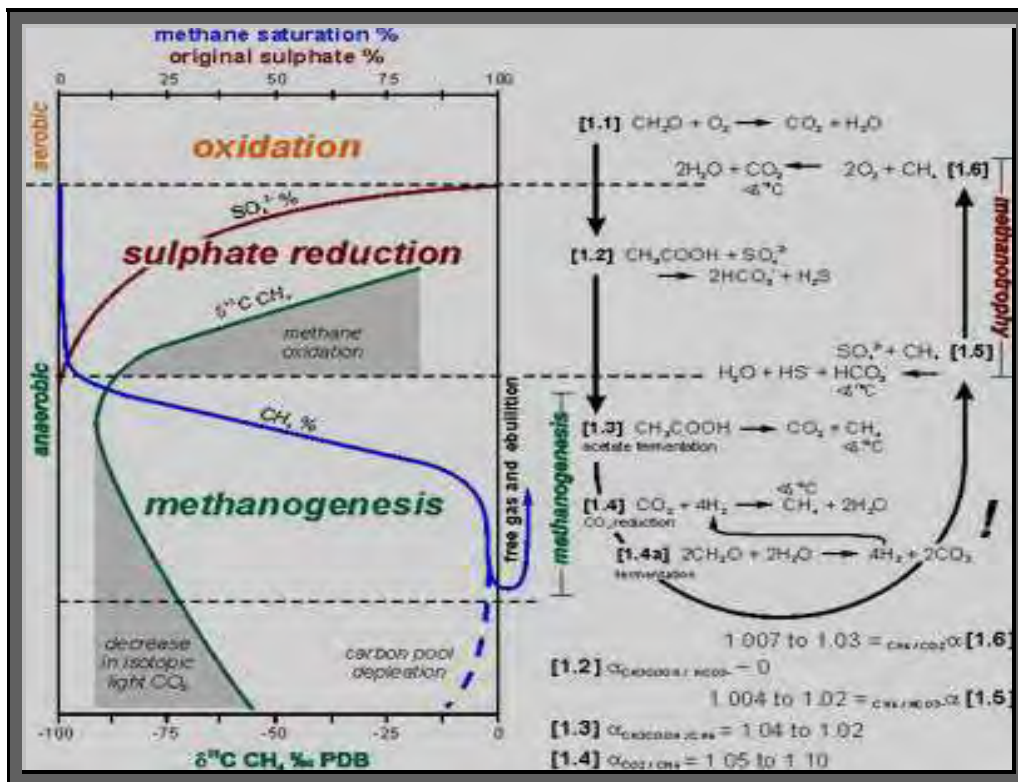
methane saturation %
original sulphate %

0 25 50 75 100

aerobic

oxidation

$SO_4^{2-}$ %

sulphate reduction

$\delta^{13}C$ $CH_4$

methane oxidation

anaerobic

$CH_4$ %

free gas and ebullition

methanogenesis

decrease in isotopic light $CO_2$

carbon pool depletion

-100 -75 -50 -25 0

$\delta^{13}C$ $CH_4$ ‰ PDB

[1.1] $CH_2O + O_2 \rightarrow CO_2 + H_2O$

$2H_2O + CO_2 \leftarrow 2O_2 + CH_4$ [1.6]
<5°C

methanotrophy

[1.2] $CH_3COOH + SO_4^{2-}$
$\rightarrow 2HCO_3^- + H_2S$

$SO_4^{2-} + CH_4$ [1.5]
$H_2O + HS^- + HCO_3^- \leftarrow$
<5°C

methanogenesis

[1.3] $CH_3COOH \rightarrow CO_2 + CH_4$
acetate fermentation <5°C

[1.4] $CO_2 + 4H_2 \rightarrow CH_4 + 2H_2O$
<5°C
$CO_2$ reduction

!

[1.4a] $2CH_2O + 2H_2O \rightarrow 4H_2 + 2CO_2$
fermentation

1.007 to 1.03 = $_{CH4/CO2}\alpha$ [1.6]

[1.2] $\alpha_{CH3COOH/HCO3} - 0$

1.004 to 1.02 = $_{CH4/HCO3}\alpha$ [1.5]

[1.3] $\alpha_{CH3COOH/CH4}$ = 1.04 to 1.02

[1.4] $\alpha_{CO2/CH4}$ = 1.05 to 1.10